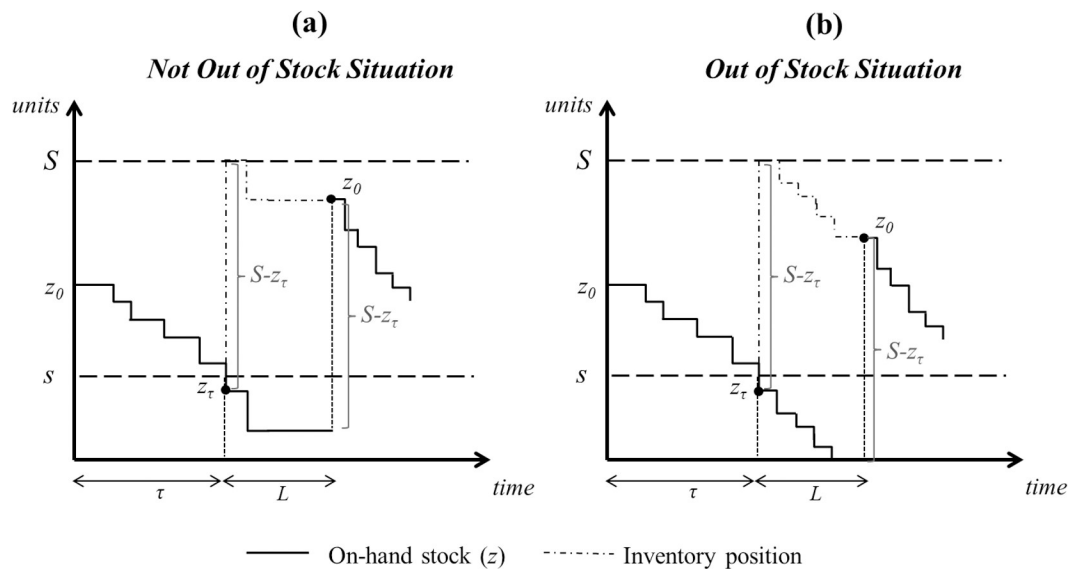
(a)
Not Out of Stock Situation

units

$S$

$z_0$

$S$-$z_\tau$

$z_0$

$S$-$z_\tau$

$s$

$z_\tau$

$\tau$

$L$

time

(b)
Out of Stock Situation

units

$S$

$z_0$

$S$-$z_\tau$

$z_0$

$S$-$z_\tau$

$s$

$z_\tau$

$\tau$

$L$

time

On-hand stock ($z$)
Inventory position